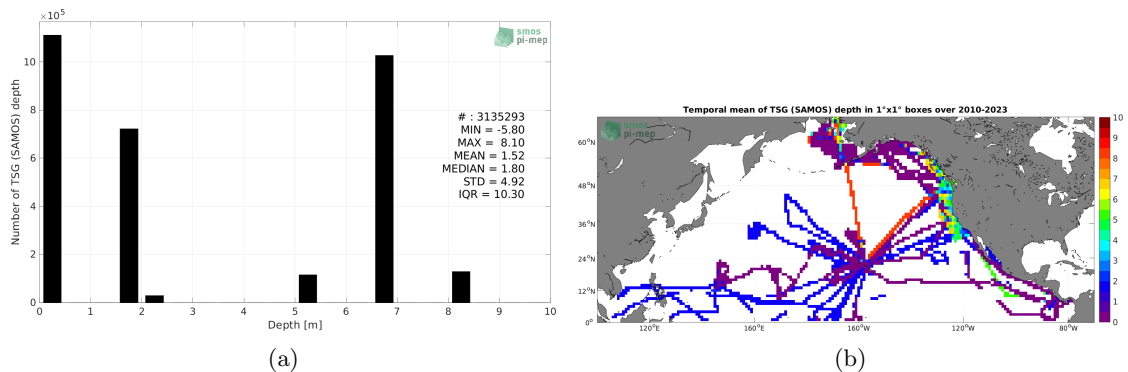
$\times10^5$

smos pi-mep

Number of TSG (SAMOS) depth

0
2
4
6
8
10

0 1 2 3 4 5 6 7 8 9 10

Depth [m]

# : 3135293
MIN = -5.80
MAX = 8.10
MEAN = 1.52
MEDIAN = 1.80
STD = 4.92
IQR = 10.30

(a)

Temporal mean of TSG (SAMOS) depth in 1°x1° boxes over 2010-2023

smos pi-mep

60°N
48°N
36°N
24°N
12°N
0°

120°E 160°E 160°W 120°W 80°W

10
9
8
7
6
5
4
3
2
1
0

(b)